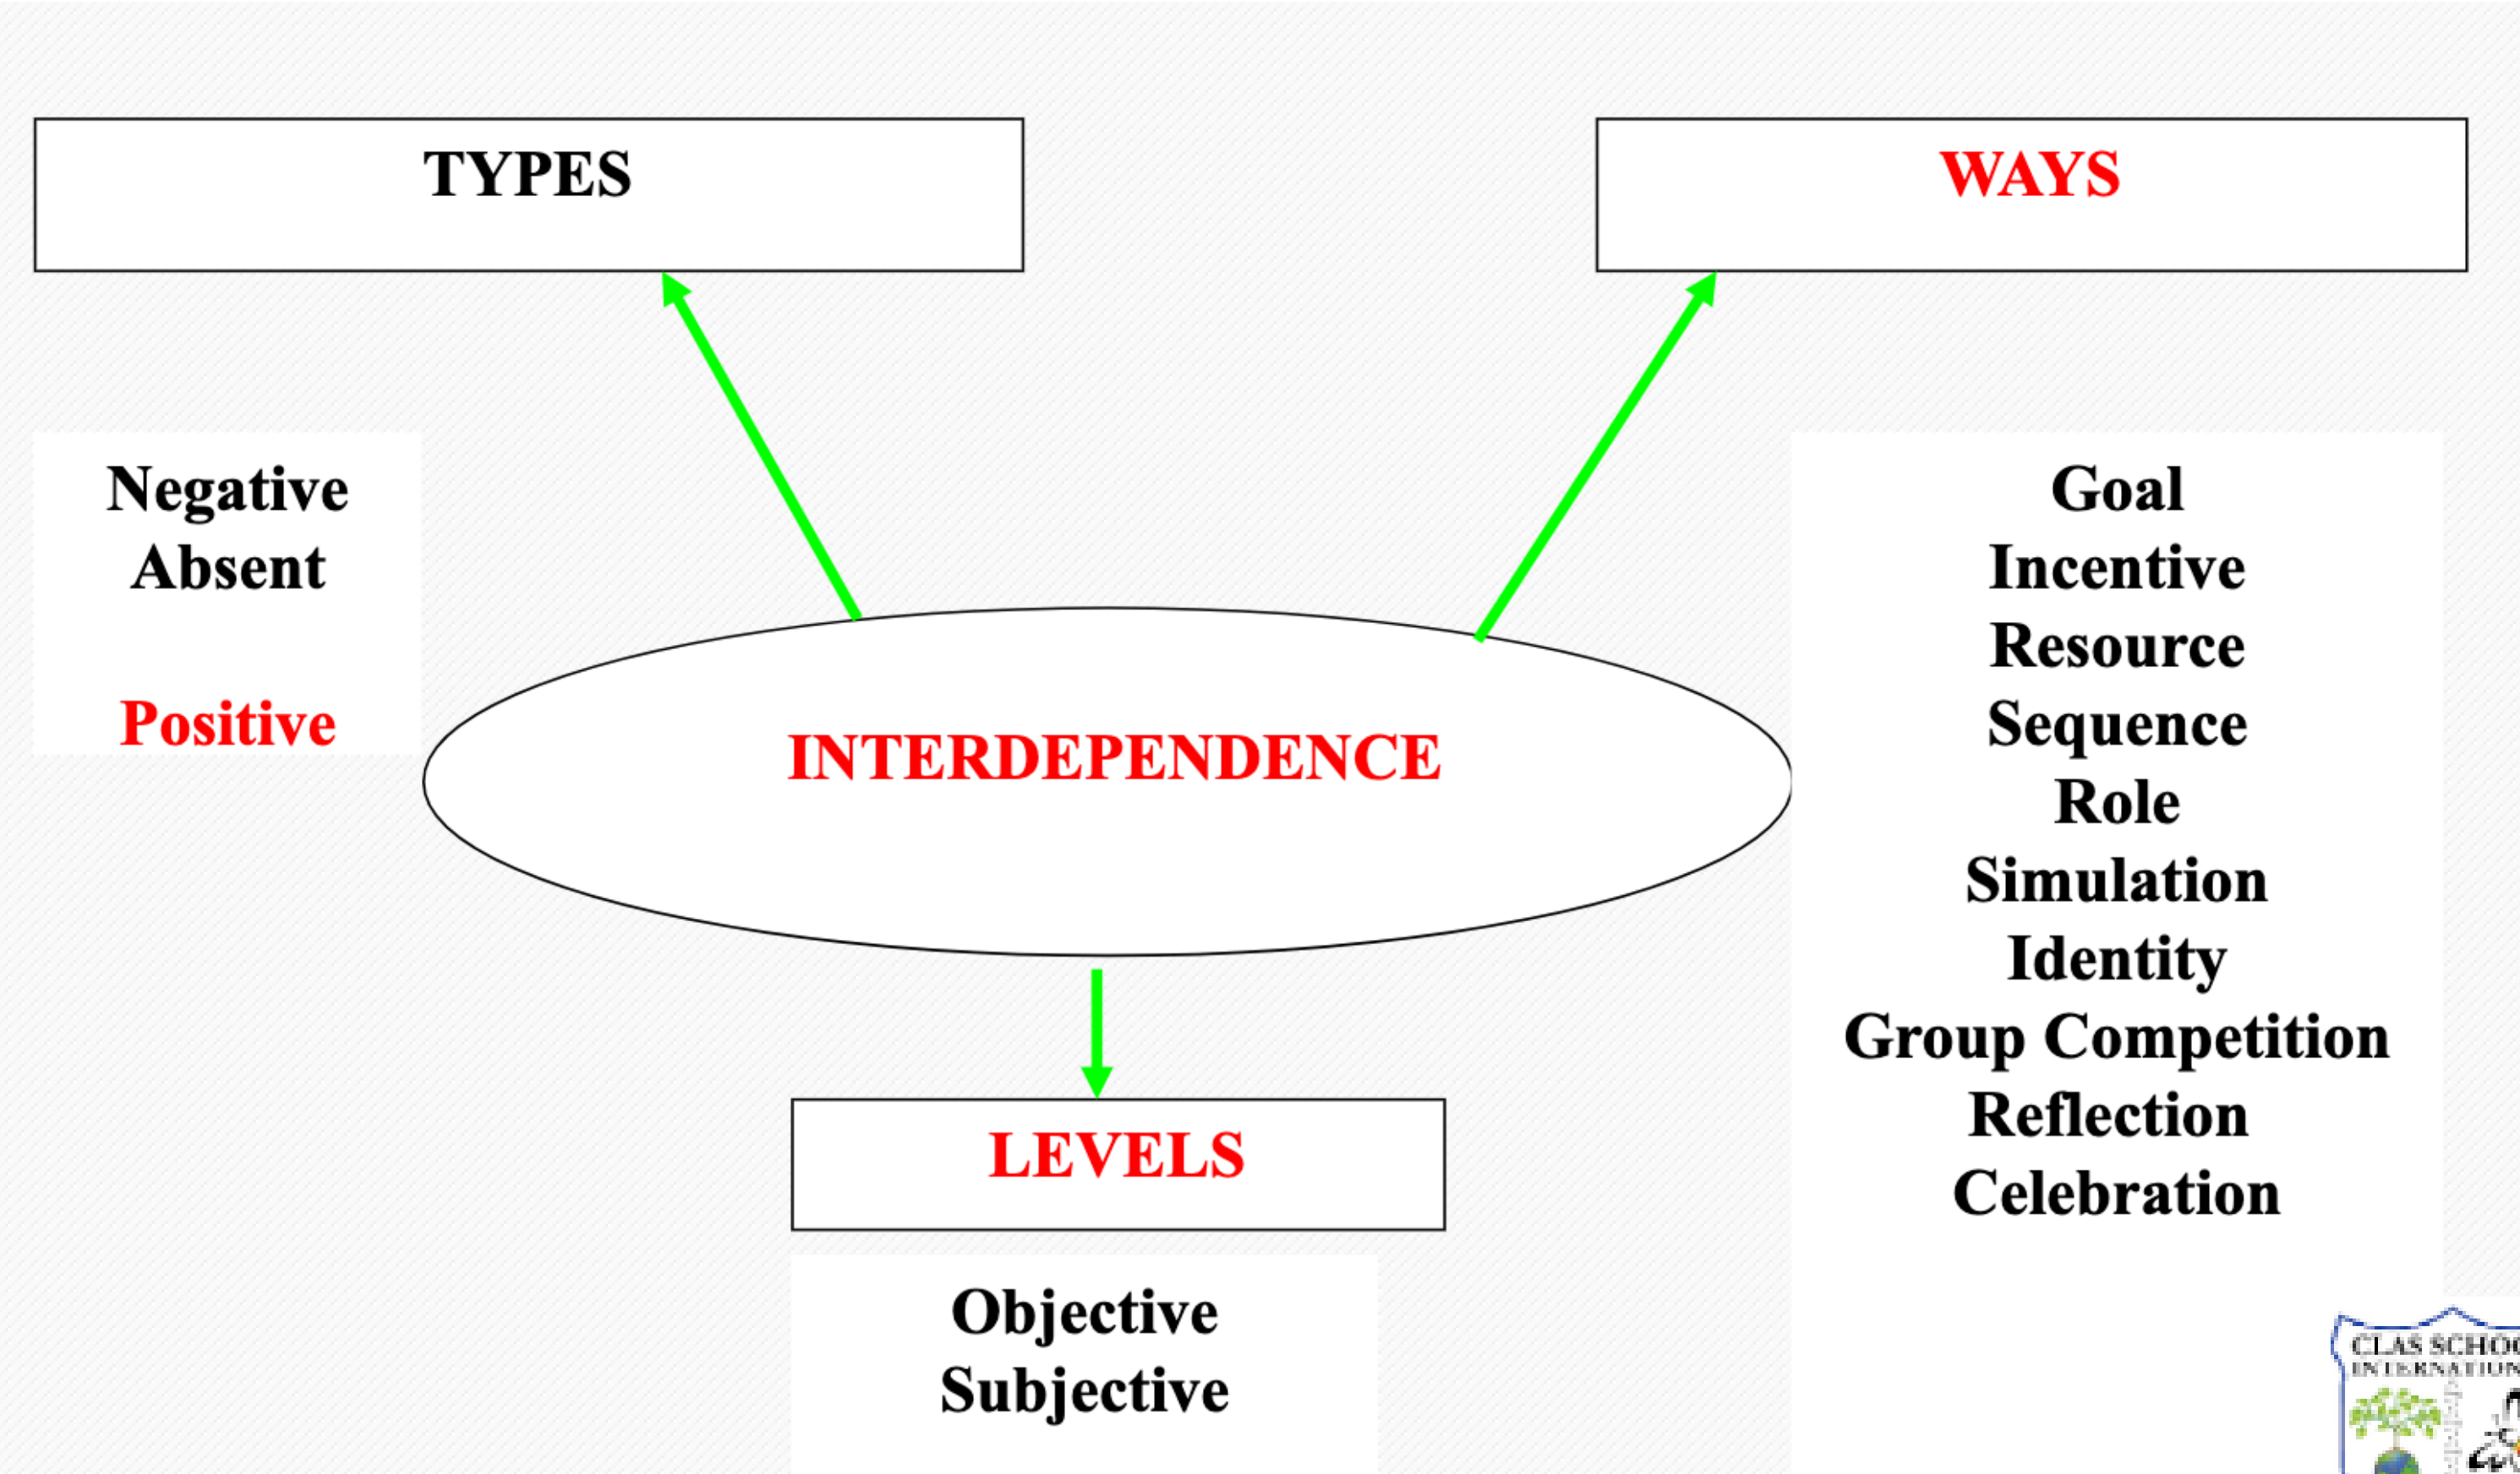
TYPES

WAYS

Negative
Absent

Positive

INTERDEPENDENCE

Goal
Incentive
Resource
Sequence
Role
Simulation
Identity
Group Competition
Reflection
Celebration

LEVELS

Objective
Subjective

CLAS SCHO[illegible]
INTERNATION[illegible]